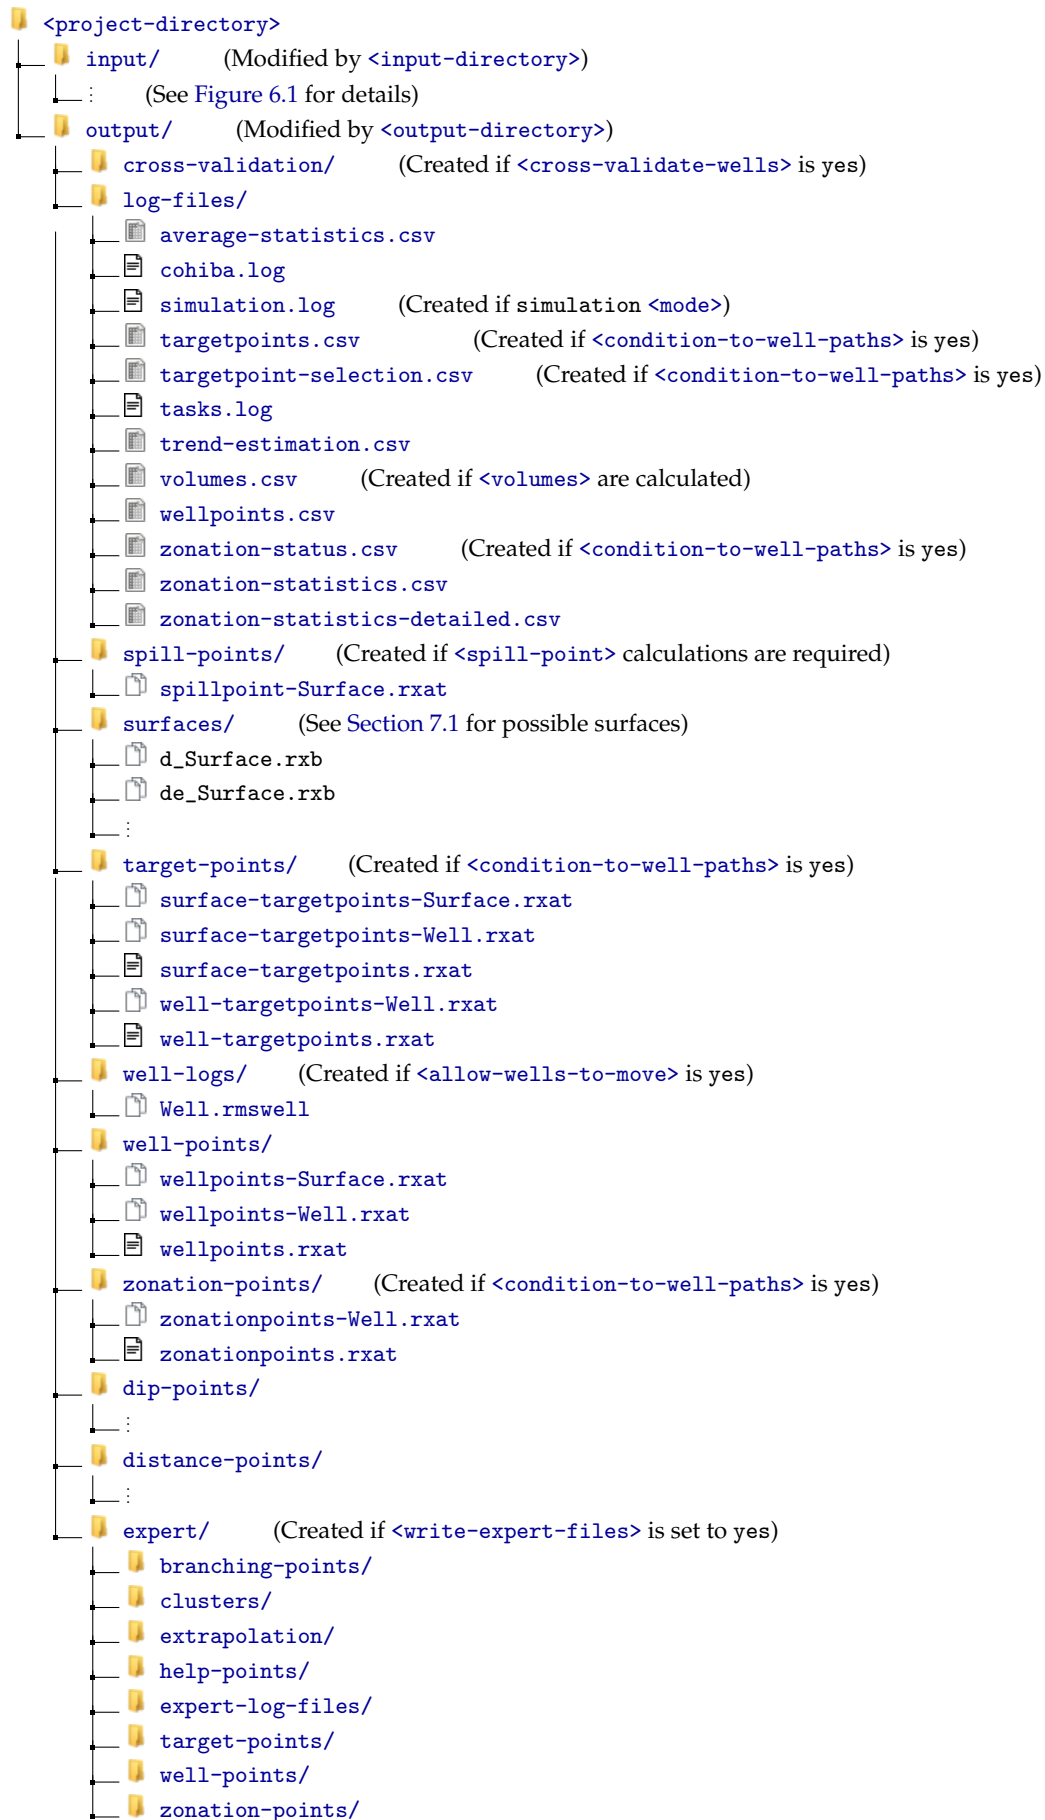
<project-directory>
input/ (Modified by <input-directory>)
⋮ (See Figure 6.1 for details)
output/ (Modified by <output-directory>)
cross-validation/ (Created if <cross-validate-wells> is yes)
log-files/
average-statistics.csv
cohiba.log
simulation.log (Created if simulation <mode>)
targetpoints.csv (Created if <condition-to-well-paths> is yes)
targetpoint-selection.csv (Created if <condition-to-well-paths> is yes)
tasks.log
trend-estimation.csv
volumes.csv (Created if <volumes> are calculated)
wellpoints.csv
zonation-status.csv (Created if <condition-to-well-paths> is yes)
zonation-statistics.csv
zonation-statistics-detailed.csv
spill-points/ (Created if <spill-point> calculations are required)
spillpoint-Surface.rxat
surfaces/ (See Section 7.1 for possible surfaces)
d_Surface.rxb
de_Surface.rxb
⋮
target-points/ (Created if <condition-to-well-paths> is yes)
surface-targetpoints-Surface.rxat
surface-targetpoints-Well.rxat
surface-targetpoints.rxat
well-targetpoints-Well.rxat
well-targetpoints.rxat
well-logs/ (Created if <allow-wells-to-move> is yes)
Well.rmswell
well-points/
wellpoints-Surface.rxat
wellpoints-Well.rxat
wellpoints.rxat
zonation-points/ (Created if <condition-to-well-paths> is yes)
zonationpoints-Well.rxat
zonationpoints.rxat
dip-points/
⋮
distance-points/
⋮
expert/ (Created if <write-expert-files> is set to yes)
branching-points/
clusters/
extrapolation/
help-points/
expert-log-files/
target-points/
well-points/
zonation-points/